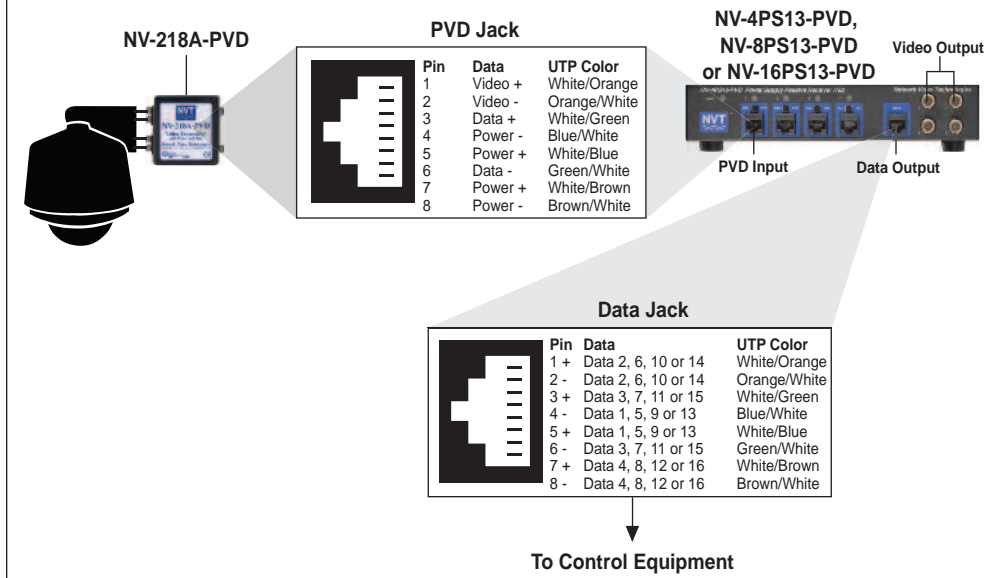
NV-218A-PVD

NVT
NV-218A-PVD

PVD Jack

| Pin | Data | UTP Color |
|---|---|---|
| 1 | Video + | White/Orange |
| 2 | Video - | Orange/White |
| 3 | Data + | White/Green |
| 4 | Power - | Blue/White |
| 5 | Power + | White/Blue |
| 6 | Data - | Green/White |
| 7 | Power + | White/Brown |
| 8 | Power - | Brown/White |

NV-4PS13-PVD, NV-8PS13-PVD or NV-16PS13-PVD

Video Output

NVT

PVD Input

Data Output

Data Jack

| Pin | Data | UTP Color |
|---|---|---|
| 1 + | Data 2, 6, 10 or 14 | White/Orange |
| 2 - | Data 2, 6, 10 or 14 | Orange/White |
| 3 + | Data 3, 7, 11 or 15 | White/Green |
| 4 - | Data 1, 5, 9 or 13 | Blue/White |
| 5 + | Data 1, 5, 9 or 13 | White/Blue |
| 6 - | Data 3, 7, 11 or 15 | Green/White |
| 7 + | Data 4, 8, 12 or 16 | White/Brown |
| 8 - | Data 4, 8, 12 or 16 | Brown/White |

To Control Equipment